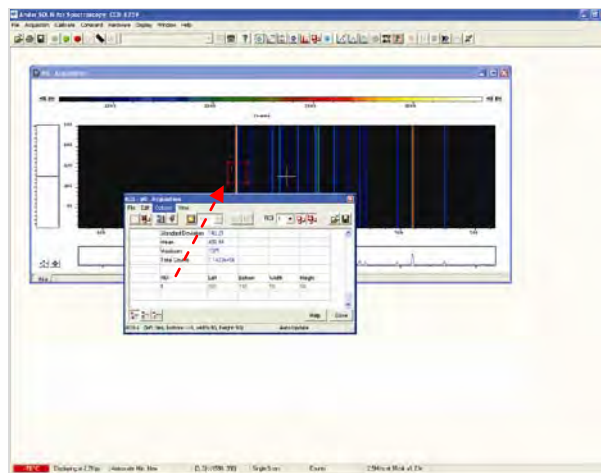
Andor SOLIS for Spectroscopy: CCD-4259
File Acquisition Calibrate Command Hardware Display Window Help

#6 - Acquisition

File Edit Options View

ROI

| Standard Deviation | 180.21 |
|---|---|
| Mean | 455.94 |
| Maximum | 1285 |
| Total Counts | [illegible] |

| ROI | Left | Bottom | Width | Height |
|---|---|---|---|---|
| 1 | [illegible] | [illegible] | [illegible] | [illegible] |

Help Close

Auto Update

-70°C Exchanging at 2.50µs Acquire Single Scan Exsts 2.5Hz at Rest of 29s